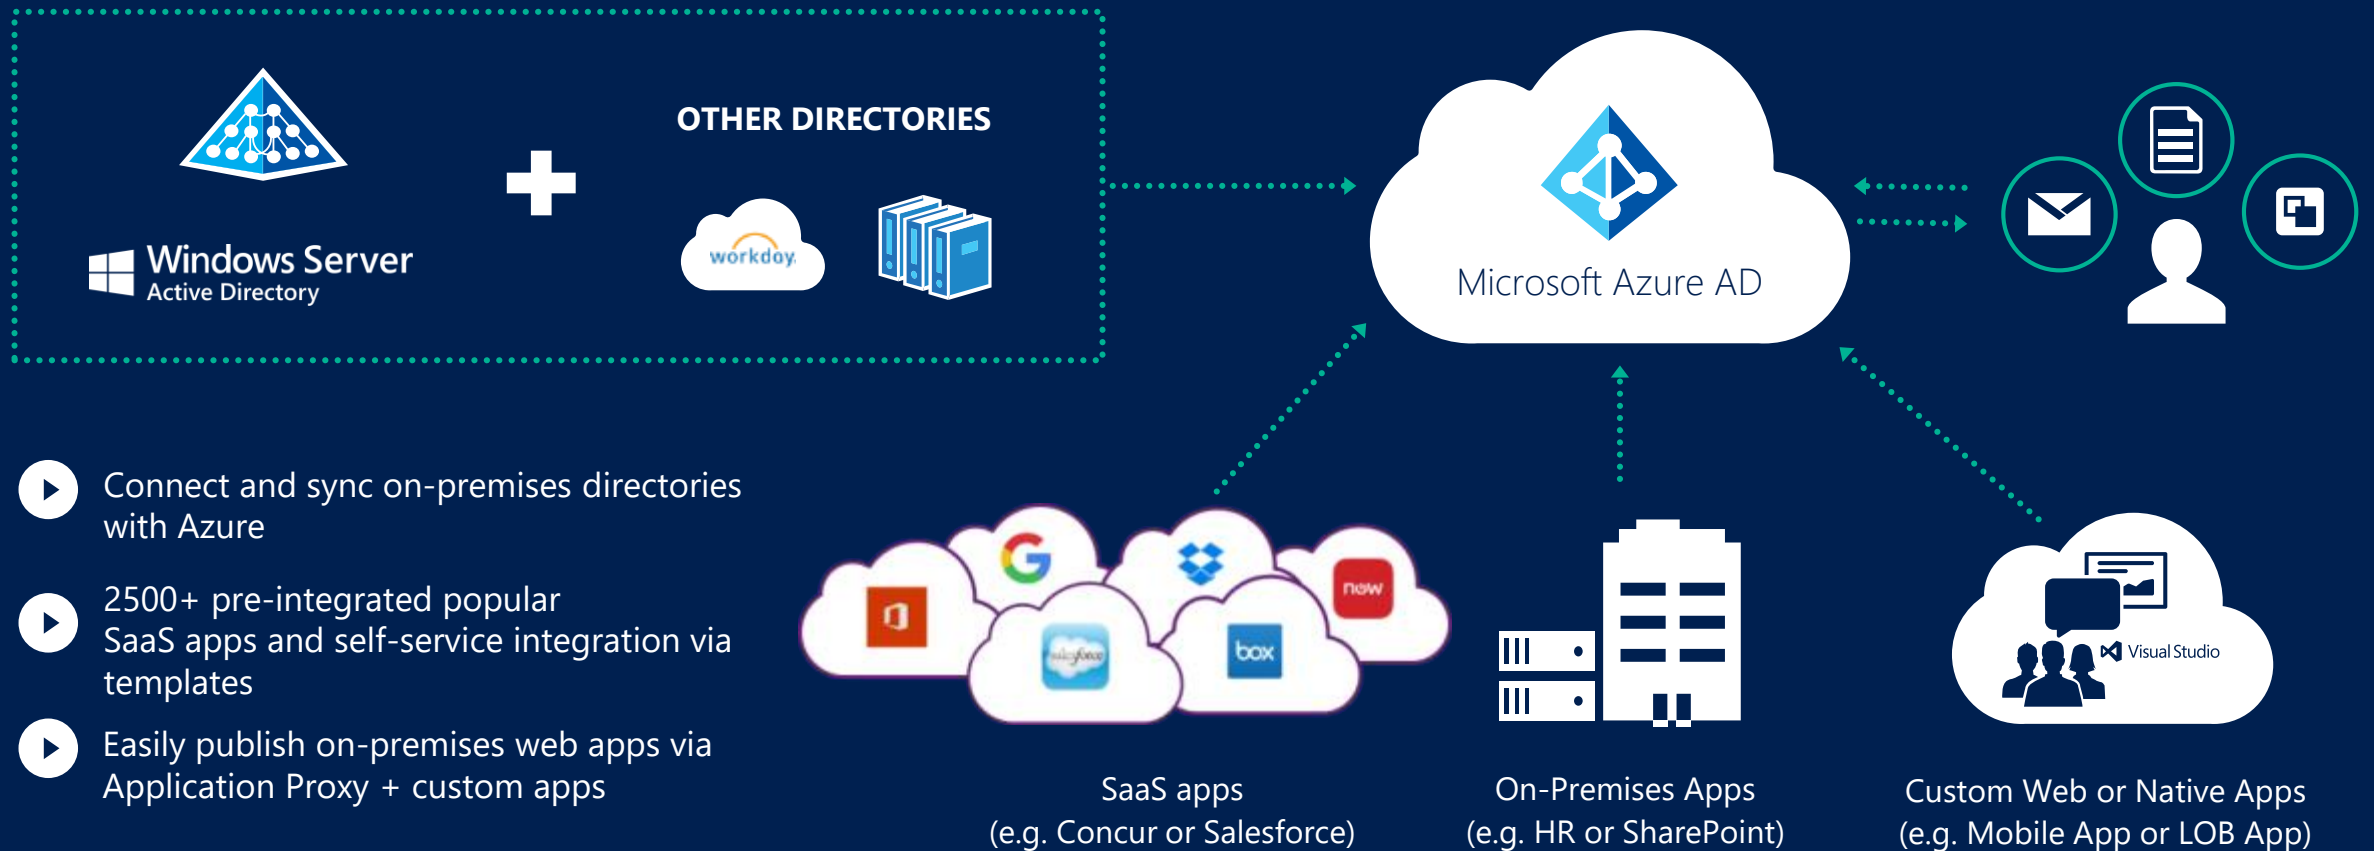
Windows Server
Active Directory

OTHER DIRECTORIES

workday.

Microsoft Azure AD

Connect and sync on-premises directories with Azure

2500+ pre-integrated popular SaaS apps and self-service integration via templates

Easily publish on-premises web apps via Application Proxy + custom apps

salesforce

box

now

Visual Studio

SaaS apps
(e.g. Concur or Salesforce)

On-Premises Apps
(e.g. HR or SharePoint)

Custom Web or Native Apps
(e.g. Mobile App or LOB App)